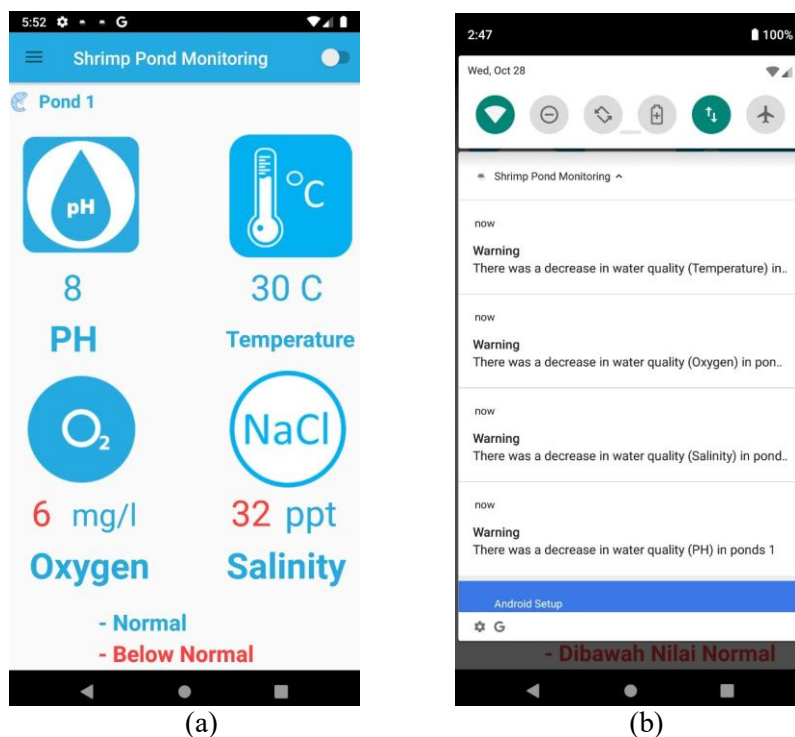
5:52 G

Shrimp Pond Monitoring

Pond 1

pH

°C

8

30 C

PH

Temperature

$O_2$

NaCl

6 mg/l

32 ppt

Oxygen

Salinity

- Normal
- Below Normal

(a)

2:47
100%

Wed, Oct 28

Shrimp Pond Monitoring

now

Warning
There was a decrease in water quality (Temperature) in..

now

Warning
There was a decrease in water quality (Oxygen) in pon..

now

Warning
There was a decrease in water quality (Salinity) in pond..

now

Warning
There was a decrease in water quality (PH) in ponds 1

Android Setup

G

- Dibawah Nilai Normal

(b)